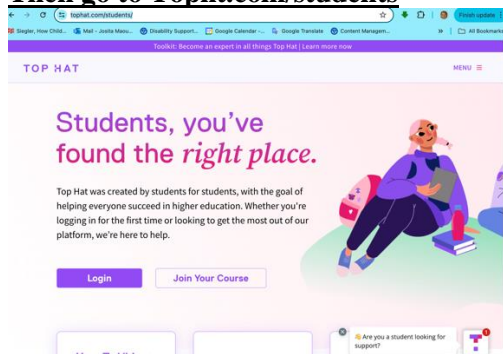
Then go to Tophat.com/students

tophat.com/students/

Finish update

Siegler, How Child... Mail - Josita Maou... Disability Support... Google Calendar -... Google Translate Content Managem... All Bookmarks

Toolkit: Become an expert in all things Top Hat | Learn more now

TOP HAT

MENU

Students, you've found the right place.

Top Hat was created by students for students, with the goal of helping everyone succeed in higher education. Whether you're logging in for the first time or looking to get the most out of our platform, we're here to help.

Login

Join Your Course

Are you a student looking for support?

1